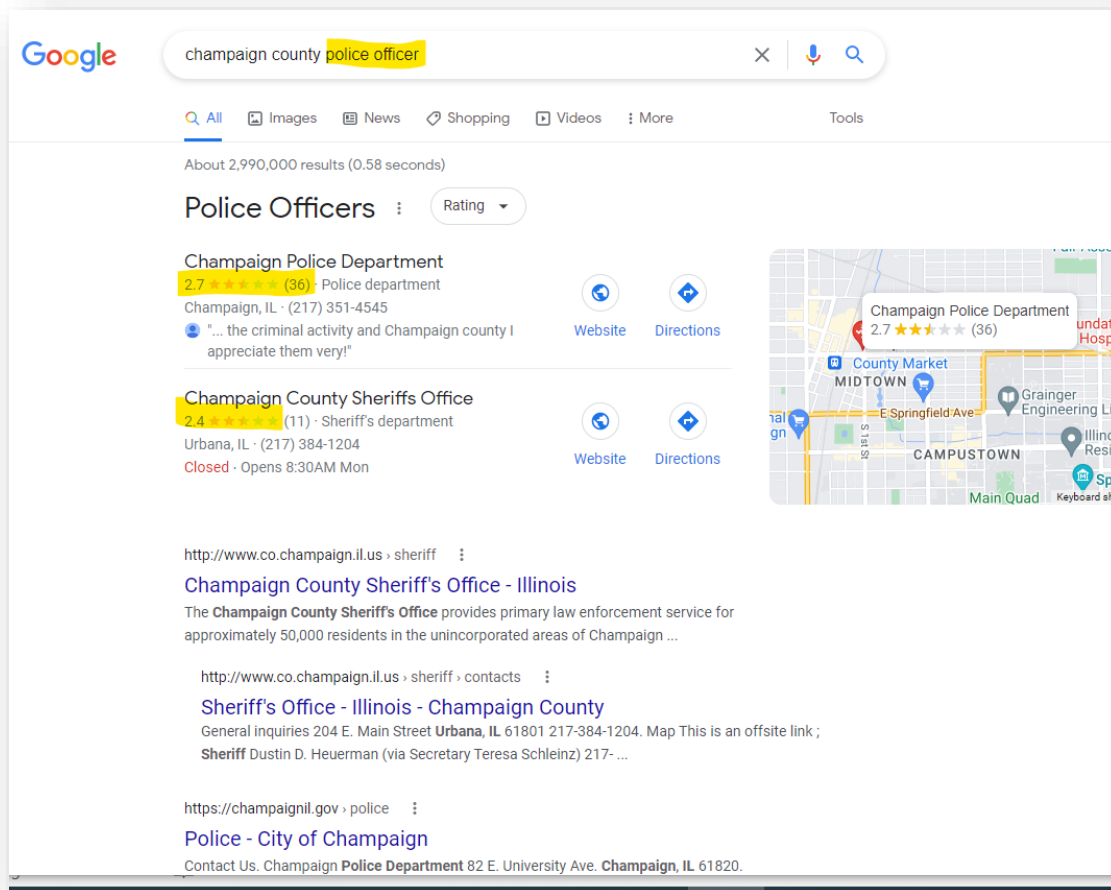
Google

champaign county police officer

All Images News Shopping Videos More Tools

About 2,990,000 results (0.58 seconds)

Police Officers

Rating

Champaign Police Department
2.7 (36) · Police department
Champaign, IL · (217) 351-4545
"... the criminal activity and Champaign county I appreciate them very!"

Website Directions

Champaign County Sheriffs Office
2.4 (11) · Sheriff's department
Urbana, IL · (217) 384-1204
Closed · Opens 8:30AM Mon

Website Directions

Champaign Police Department
2.7 (36)
County Market
MIDTOWN
Grainger Engineering L
E Springfield Ave
S 1st St
CAMPUSTOWN
Main Quad
Keyboard sh
undat
Hosp
Illin
Resi
Sp
nal
gn

http://www.co.champaign.il.us › sheriff

Champaign County Sheriff's Office - Illinois
The Champaign County Sheriff's Office provides primary law enforcement service for approximately 50,000 residents in the unincorporated areas of Champaign ...

http://www.co.champaign.il.us › sheriff › contacts

Sheriff's Office - Illinois - Champaign County
General inquiries 204 E. Main Street Urbana, IL 61801 217-384-1204. Map This is an offsite link ; Sheriff Dustin D. Heuerman (via Secretary Teresa Schleinz) 217- ...

https://champaignil.gov › police

Police - City of Champaign
Contact Us. Champaign Police Department 82 E. University Ave. Champaign, IL 61820.